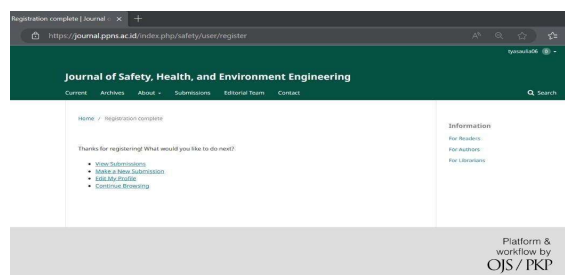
Registration complete | Journal o ×

https://journal.ppns.ac.id/index.php/safety/user/register

tyasaulia06 0

Journal of Safety, Health, and Environment Engineering

Current Archives About Submissions Editorial Team Contact

Search

Home / Registration complete

Thanks for registering! What would you like to do next?

- View Submissions
- Make a New Submission
- Edit My Profile
- Continue Browsing

Information

For Readers

For Authors

For Librarians

Platform & workflow by OJS / PKP